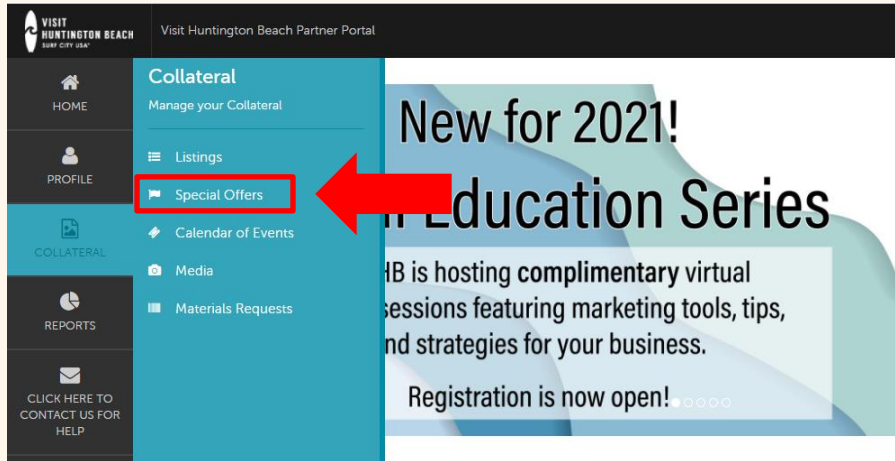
VISIT HUNTINGTON BEACH SURF CITY USA®

Visit Huntington Beach Partner Portal

HOME

PROFILE

COLLATERAL

REPORTS

CLICK HERE TO CONTACT US FOR HELP

Collateral

Manage your Collateral

Listings

Special Offers

Calendar of Events

Media

Materials Requests

New for 2021!

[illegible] Education Series

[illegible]HB is hosting complimentary virtual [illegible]sessions featuring marketing tools, tips, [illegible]nd strategies for your business.

Registration is now open!